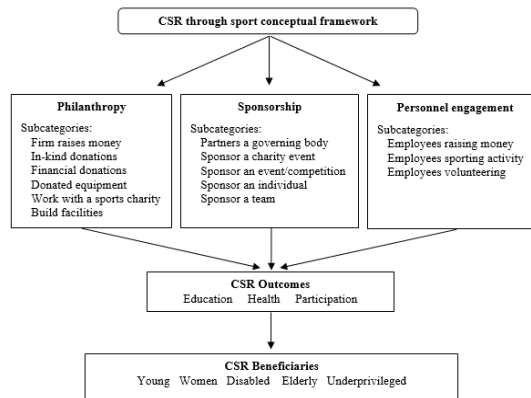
CSR through sport conceptual framework

Philanthropy
Subcategories:
Firm raises money
In-kind donations
Financial donations
Donated equipment
Work with a sports charity
Build facilities

Sponsorship
Subcategories:
Partners a governing body
Sponsor a charity event
Sponsor an event/competition
Sponsor an individual
Sponsor a team

Personnel engagement
Subcategories:
Employees raising money
Employees sporting activity
Employees volunteering

CSR Outcomes
Education Health Participation

CSR Beneficiaries
Young Women Disabled Elderly Underprivileged